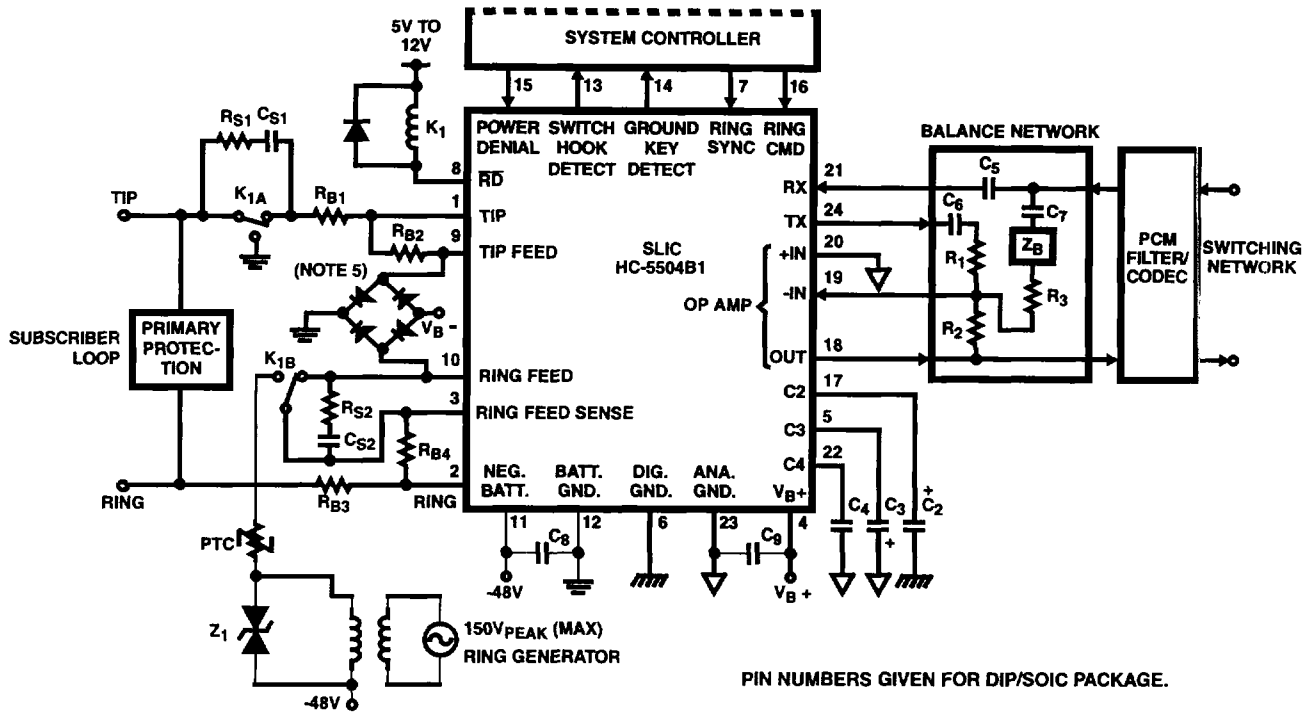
SYSTEM CONTROLLER

5V TO 12V

$K_1$

$R_{S1}$ $C_{S1}$

TIP

$K_{1A}$

$R_{B1}$

$R_{B2}$

(NOTE 5)

$V_B$ -

SUBSCRIBER LOOP

PRIMARY PROTECTION

$K_{1B}$

$R_{S2}$

$C_{S2}$

$R_{B4}$

$R_{B3}$

RING

PTC

$Z_1$

-48V

$150V_{PEAK}$ (MAX) RING GENERATOR

15 13 14 7 16

POWER DENIAL

SWITCH HOOK DETECT

GROUND KEY DETECT

RING SYNC

RING CMD

8 $\overline{RD}$

1 TIP

9 TIP FEED

10 RING FEED

3 RING FEED SENSE

2 RING

SLIC HC-5504B1

OP AMP

+IN 20

-IN 19

OUT 18

RX 21

TX 24

C2 17

C3 5

C4 22

NEG. BATT. 11

BATT. GND. 12

DIG. GND. 6

ANA. GND. 23

$V_B$+ 4

-48V

$C_8$

$C_9$

$V_B$ +

$C_4$ $C_3$ + $\overset{+}{C_2}$

BALANCE NETWORK

$C_5$

$C_6$

$C_7$

$Z_B$

$R_1$

$R_2$

$R_3$

PCM FILTER/ CODEC

SWITCHING NETWORK

PIN NUMBERS GIVEN FOR DIP/SOIC PACKAGE.